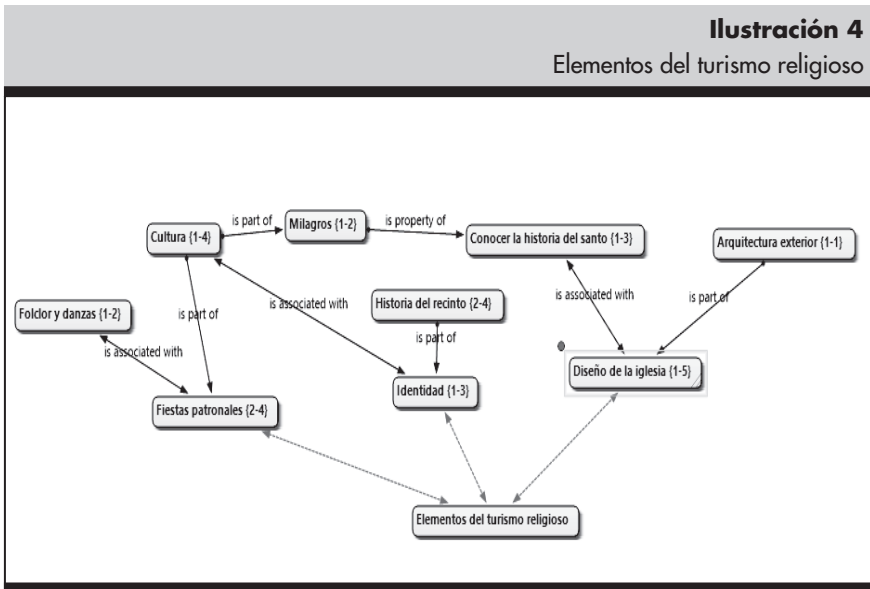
**Ilustración 4**
Elementos del turismo religioso

Cultura {1-4}
is part of
Milagros {1-2}
is property of
Conocer la historia del santo {1-3}
Arquitectura exterior {1-1}
is associated with
is part of
is associated with
is part of
Folclor y danzas {1-2}
is part of
Historia del recinto {2-4}
is part of
is associated with
Diseño de la iglesia {1-5}
Identidad {1-3}
Fiestas patronales {2-4}
Elementos del turismo religioso